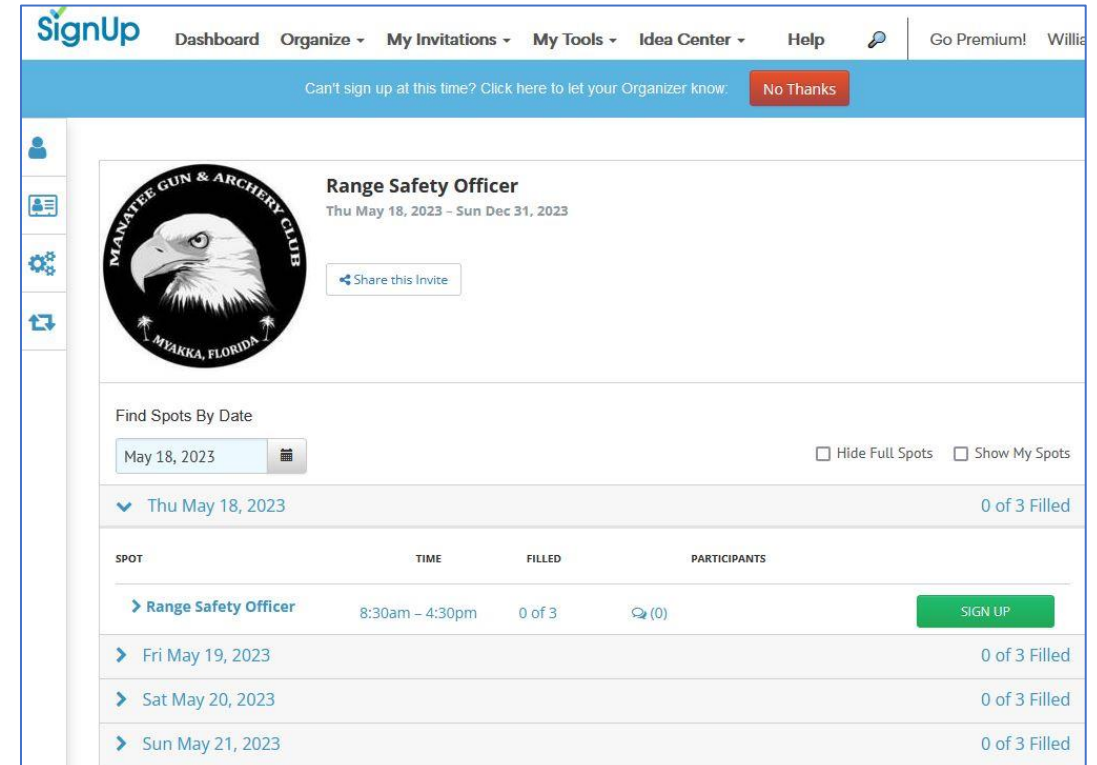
SignUp Dashboard Organize My Invitations My Tools Idea Center Help Go Premium! Willia

Can't sign up at this time? Click here to let your Organizer know: No Thanks

MANATEE GUN & ARCHERY CLUB
MYAKKA, FLORIDA

Range Safety Officer
Thu May 18, 2023 – Sun Dec 31, 2023

Share this Invite

Find Spots By Date

May 18, 2023

Hide Full Spots Show My Spots

Thu May 18, 2023 0 of 3 Filled

| SPOT | TIME | FILLED | PARTICIPANTS | |
|---|---|---|---|---|
| Range Safety Officer | 8:30am – 4:30pm | 0 of 3 | (0) | SIGN UP |

Fri May 19, 2023 0 of 3 Filled

Sat May 20, 2023 0 of 3 Filled

Sun May 21, 2023 0 of 3 Filled